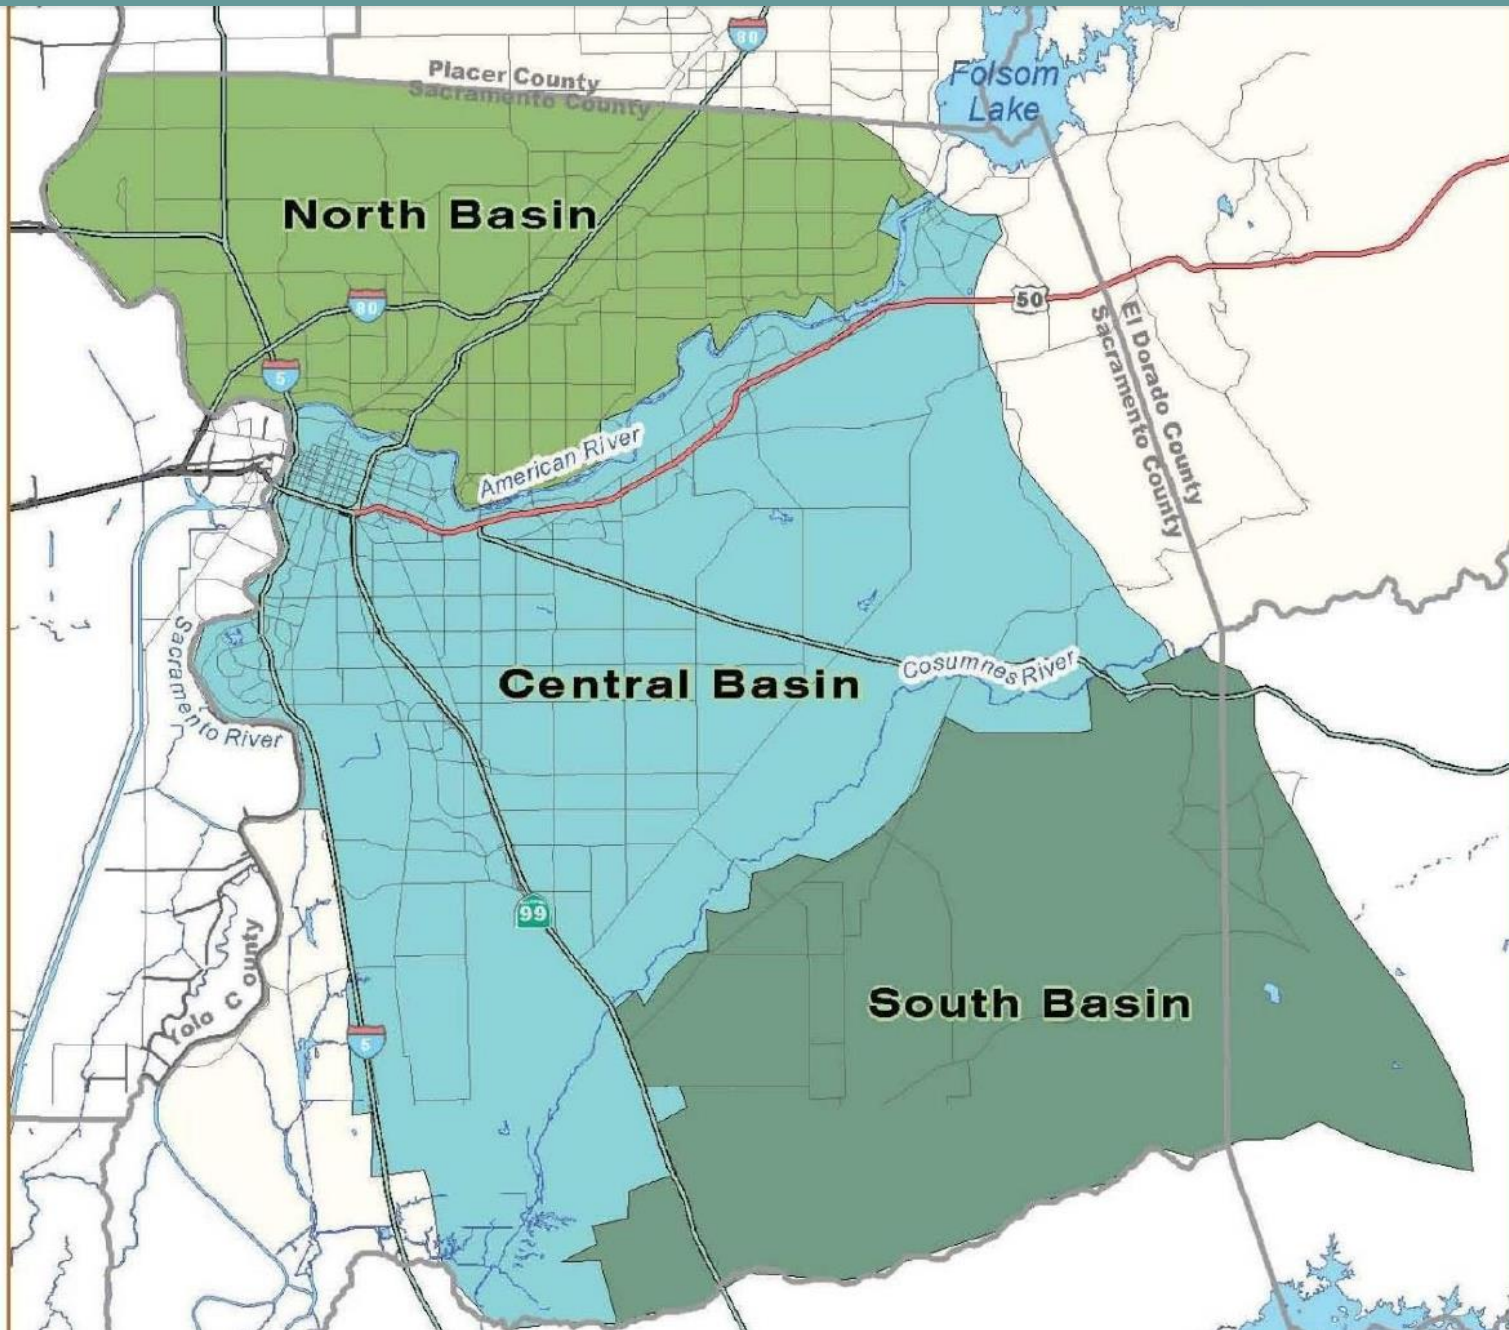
80

Placer County
Sacramento County

Folsom Lake

North Basin

80

5

50

El Dorado County
Sacramento County

American River

Sacramento River

Central Basin

Cosumnes River

99

Yolo County

5

South Basin